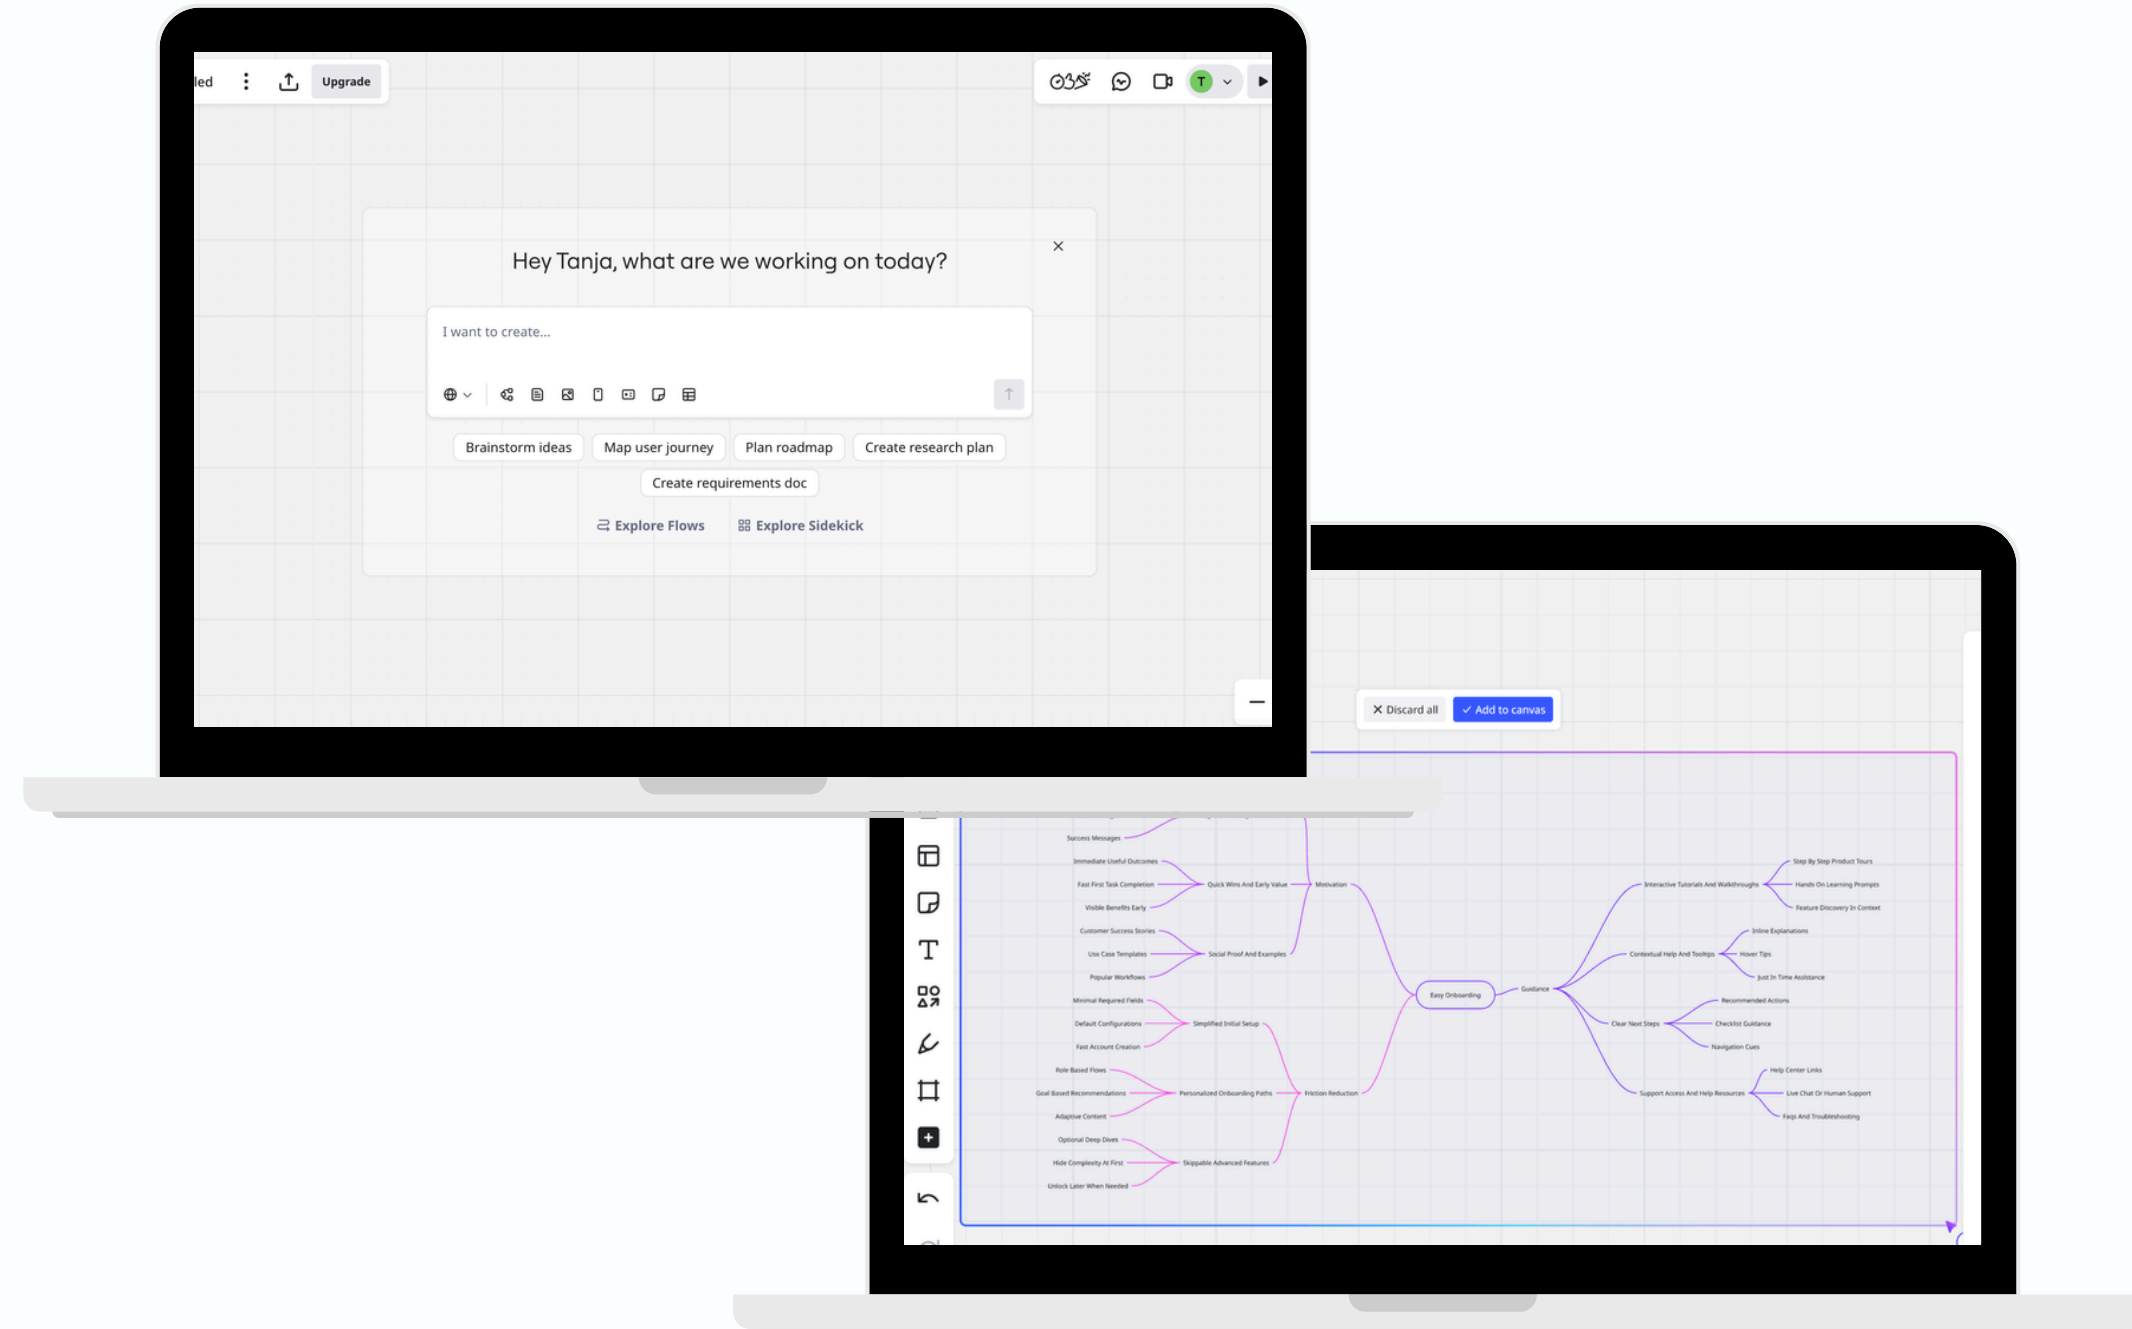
led

Upgrade

T

Hey Tanja, what are we working on today?

I want to create...

Brainstorm ideas
Map user journey
Plan roadmap
Create research plan
Create requirements doc

Explore Flows
Explore Sidekick

Discard all
Add to canvas

Success Messages
Immediate Useful Outcomes
Fast First Task Completion
Visible Benefits Early
Quick Wins And Early Value
Motivation
Customer Success Stories
Use Case Templates
Popular Workflows
Social Proof And Examples
Minimal Required Fields
Default Configurations
Fast Account Creation
Simplified Initial Setup
Role Based Flows
Goal Based Recommendations
Adaptive Content
Personalized Onboarding Paths
Friction Reduction
Optional Deep Dives
Hide Complexity At First
Unlock Later When Needed
Skippable Advanced Features
Easy Onboarding
Guidance
Interactive Tutorials And Walkthroughs
Step By Step Product Tours
Hands On Learning Prompts
Feature Discovery In Context
Contextual Help And Tooltips
Inline Explanations
Hover Tips
Just In Time Assistance
Clear Next Steps
Recommended Actions
Checklist Guidance
Navigation Cues
Support Access And Help Resources
Help Center Links
Live Chat Or Human Support
Faqs And Troubleshooting